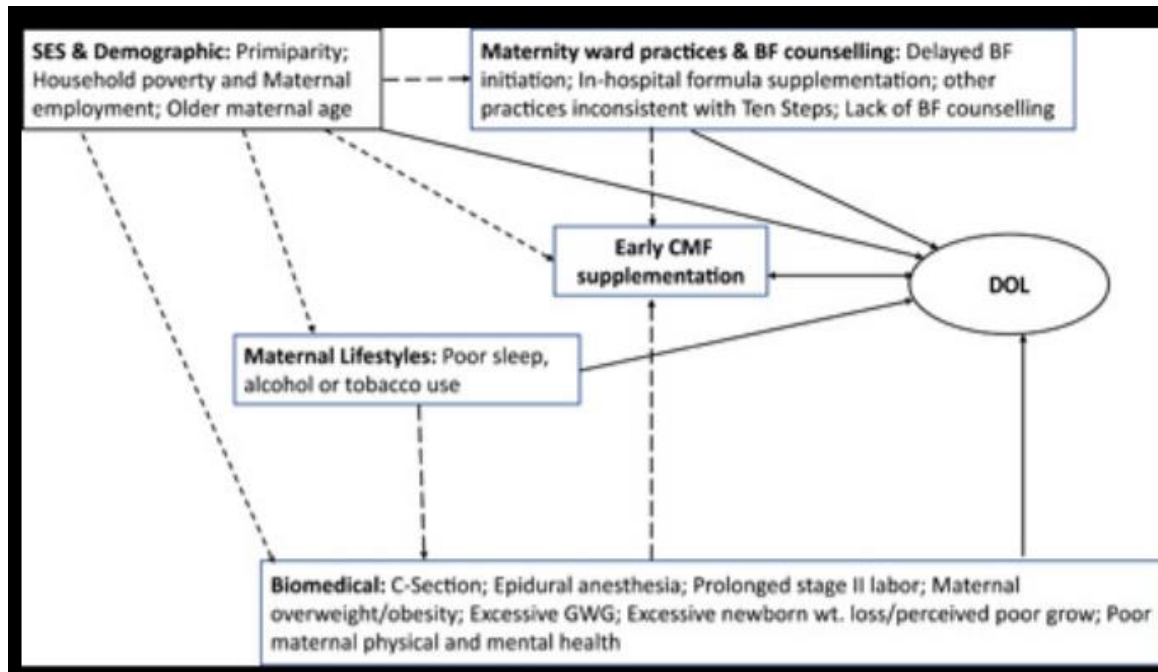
SES & Demographic: Primiparity; Household poverty and Maternal employment; Older maternal age

Maternity ward practices & BF counselling: Delayed BF initiation; In-hospital formula supplementation; other practices inconsistent with Ten Steps; Lack of BF counselling

Early CMF supplementation

DOL

Maternal Lifestyles: Poor sleep, alcohol or tobacco use

Biomedical: C-Section; Epidural anesthesia; Prolonged stage II labor; Maternal overweight/obesity; Excessive GWG; Excessive newborn wt. loss/perceived poor grow; Poor maternal physical and mental health